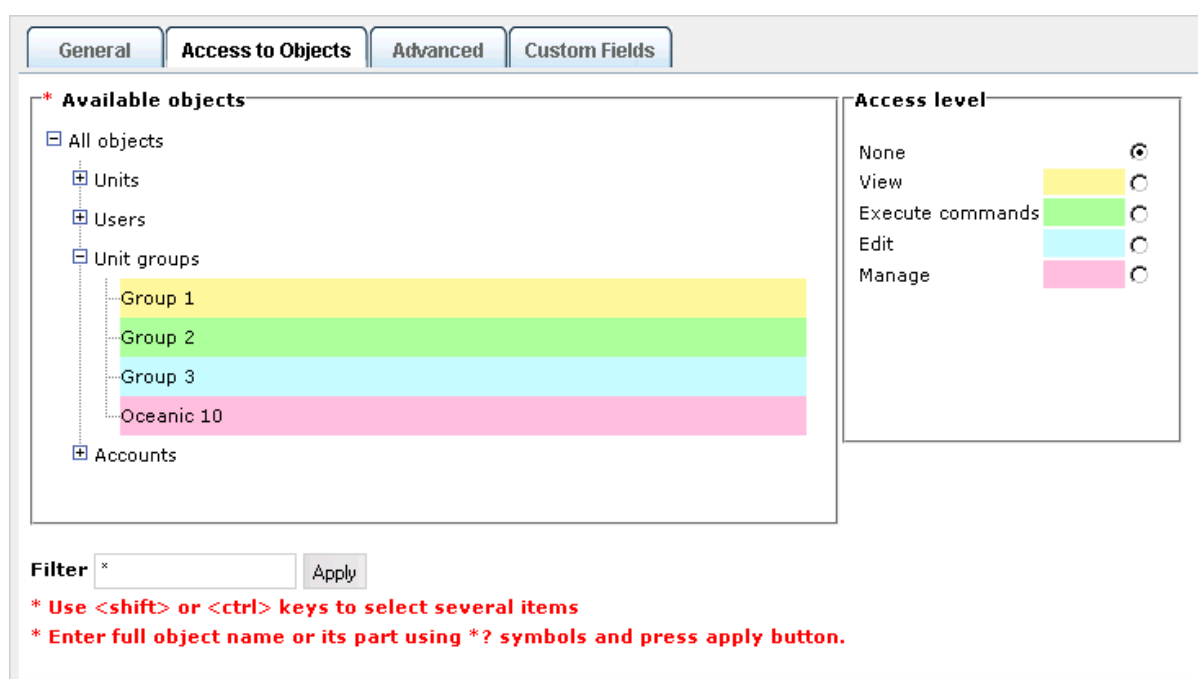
General | Access to Objects | Advanced | Custom Fields

* Available objects

All objects
Units
Users
Unit groups
Group 1
Group 2
Group 3
Oceanic 10
Accounts

Access level

None
View
Execute commands
Edit
Manage

Filter * Apply

* Use <shift> or <ctrl> keys to select several items
* Enter full object name or its part using *? symbols and press apply button.